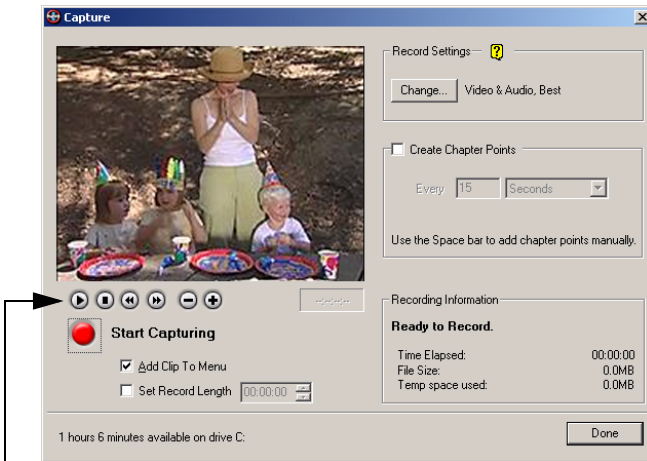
Capture

Record Settings
?
Change... Video & Audio, Best

Create Chapter Points
Every 15 Seconds
Use the Space bar to add chapter points manually.

Recording Information
Ready to Record.
Time Elapsed: 00:00:00
File Size: 0.0MB
Temp space used: 0.0MB

Start Capturing
Add Clip To Menu
Set Record Length 00:00:00

1 hours 6 minutes available on drive C:
Done